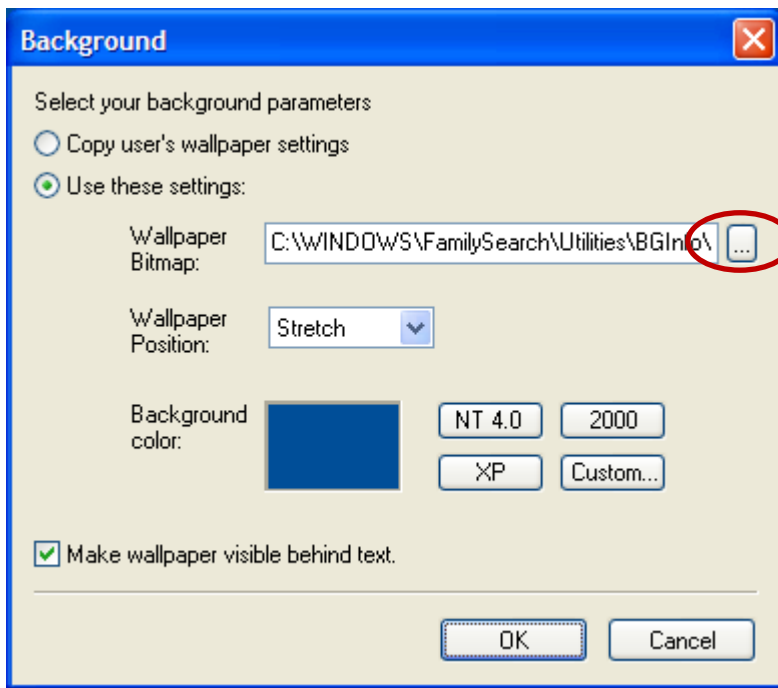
Background

Select your background parameters

Copy user's wallpaper settings

Use these settings:

Wallpaper Bitmap: C:\WINDOWS\FamilySearch\Utilities\BGInfo\ ...

Wallpaper Position: Stretch

Background color:

NT 4.0

2000

XP

Custom...

Make wallpaper visible behind text.

OK

Cancel